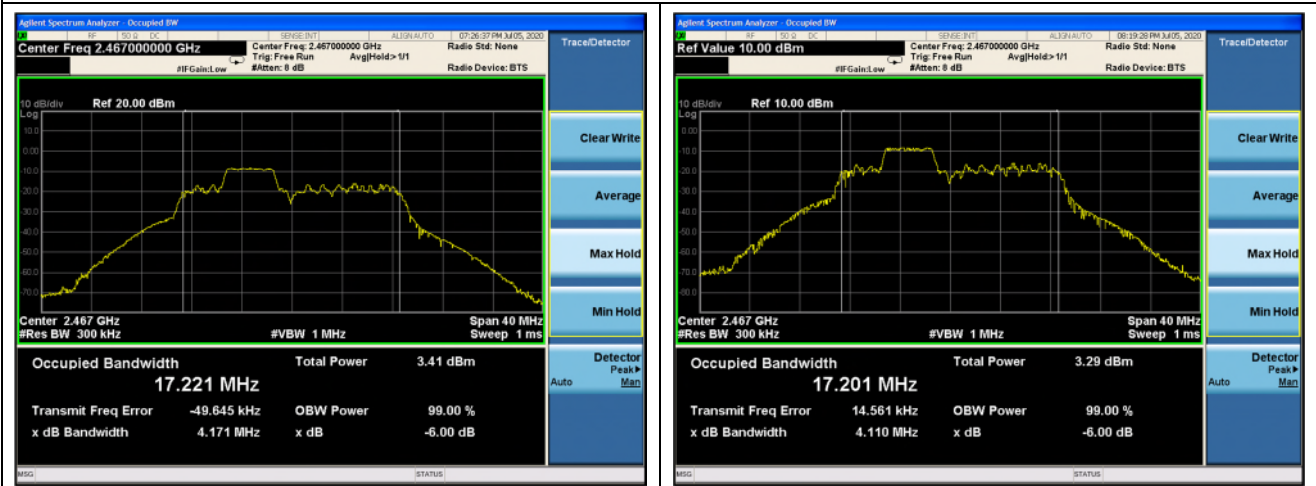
Agilent Spectrum Analyzer - Occupied BW
RF | 50 Ω | DC | SENSE:INT | ALIGN AUTO | 07:26:37 PM Jul 05, 2020
Center Freq 2.467000000 GHz
Center Freq: 2.467000000 GHz
Trig: Free Run
#Atten: 8 dB
Avg|Hold:>1/1
#IFGain:Low
Radio Std: None
Radio Device: BTS
Trace/Detector

10 dB/div Ref 20.00 dBm
Log
10.0
0.00
-10.0
-20.0
-30.0
-40.0
-50.0
-60.0
-70.0
Center 2.467 GHz
#Res BW 300 kHz
#VBW 1 MHz
Span 40 MHz
Sweep 1 ms

Clear Write
Average
Max Hold
Min Hold
Detector
Peak▸
Auto Man

Occupied Bandwidth
17.221 MHz
Total Power 3.41 dBm
Transmit Freq Error -49.645 kHz
OBW Power 99.00 %
x dB Bandwidth 4.171 MHz
x dB -6.00 dB
MSG
STATUS

Agilent Spectrum Analyzer - Occupied BW
RF | 50 Ω | DC | SENSE:INT | ALIGN AUTO | 08:19:28 PM Jul 05, 2020
Ref Value 10.00 dBm
Center Freq: 2.467000000 GHz
Trig: Free Run
#Atten: 8 dB
Avg|Hold:>1/1
#IFGain:Low
Radio Std: None
Radio Device: BTS
Trace/Detector

10 dB/div Ref 10.00 dBm
Log
0.00
-10.0
-20.0
-30.0
-40.0
-50.0
-60.0
-70.0
-80.0
Center 2.467 GHz
#Res BW 300 kHz
#VBW 1 MHz
Span 40 MHz
Sweep 1 ms

Clear Write
Average
Max Hold
Min Hold
Detector
Peak▸
Auto Man

Occupied Bandwidth
17.201 MHz
Total Power 3.29 dBm
Transmit Freq Error 14.561 kHz
OBW Power 99.00 %
x dB Bandwidth 4.110 MHz
x dB -6.00 dB
MSG
STATUS